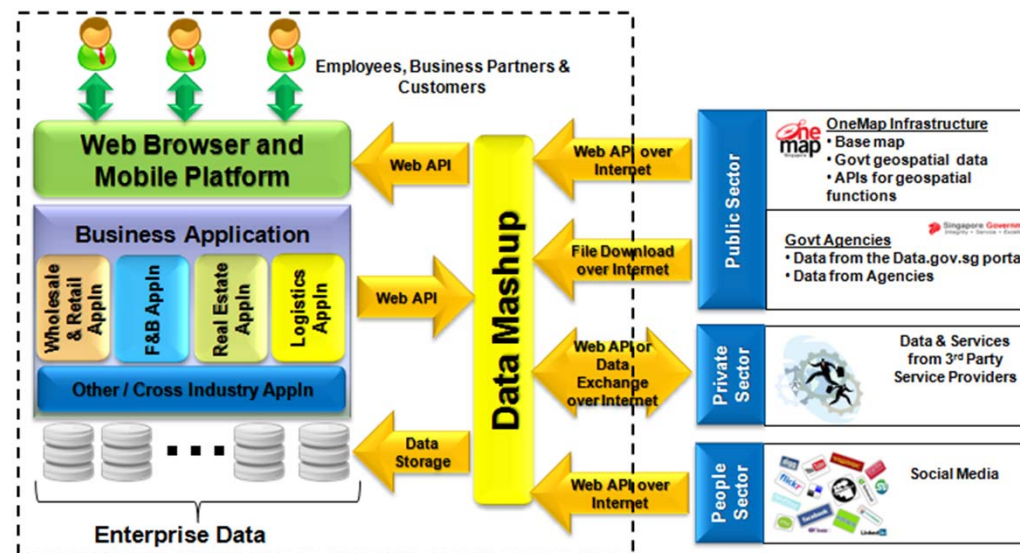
Employees, Business Partners & Customers

Web Browser and Mobile Platform

Business Application

Wholesale & Retail Appln

F&B Appln

Real Estate Appln

Logistics Appln

Other / Cross Industry Appln

...

Enterprise Data

Web API

Web API

Data Storage

Data Mashup

Web API over Internet

File Download over Internet

Web API or Data Exchange over Internet

Web API over Internet

Public Sector

OneMap Infrastructure
• Base map
• Govt geospatial data
• APIs for geospatial functions

Singapore Governm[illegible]

Govt Agencies
• Data from the Data.gov.sg porta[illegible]
• Data from Agencies

Private Sector

Data & Services from 3rd Party Service Providers

People Sector

Social Media